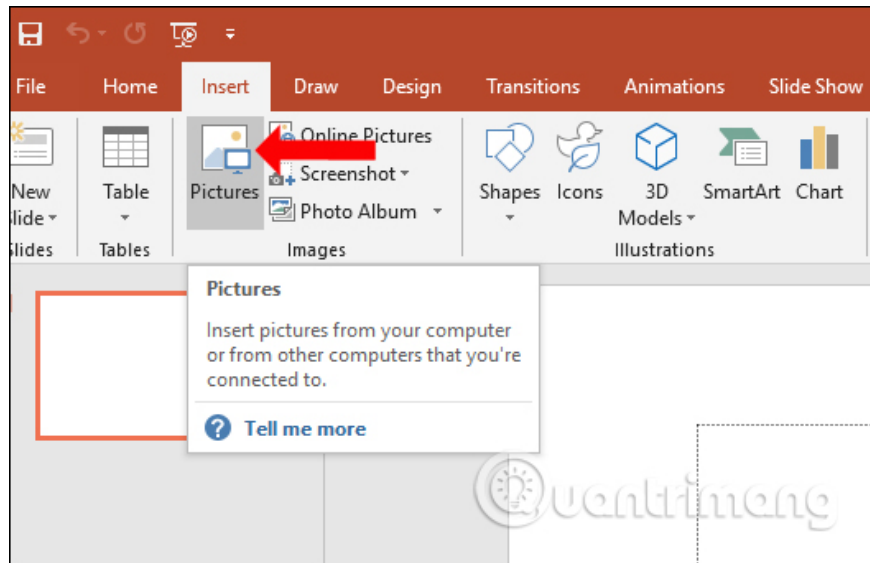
File Home Insert Draw Design Transitions Animations Slide Show

New Slide
Slides

Table
Tables

Pictures
Online Pictures
Screenshot
Photo Album
Images

Shapes Icons 3D Models SmartArt Chart
Illustrations

Pictures

Insert pictures from your computer or from other computers that you're connected to.

Tell me more

Quantrimang